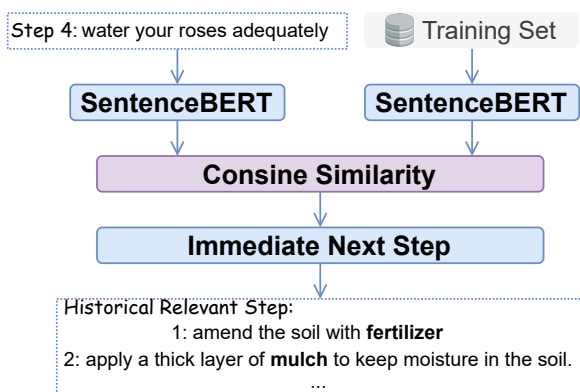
Step 4: water your roses adequately

Training Set

SentenceBERT

SentenceBERT

Consine Similarity

Immediate Next Step

Historical Relevant Step:
1: amend the soil with **fertilizer**
2: apply a thick layer of **mulch** to keep moisture in the soil.
...